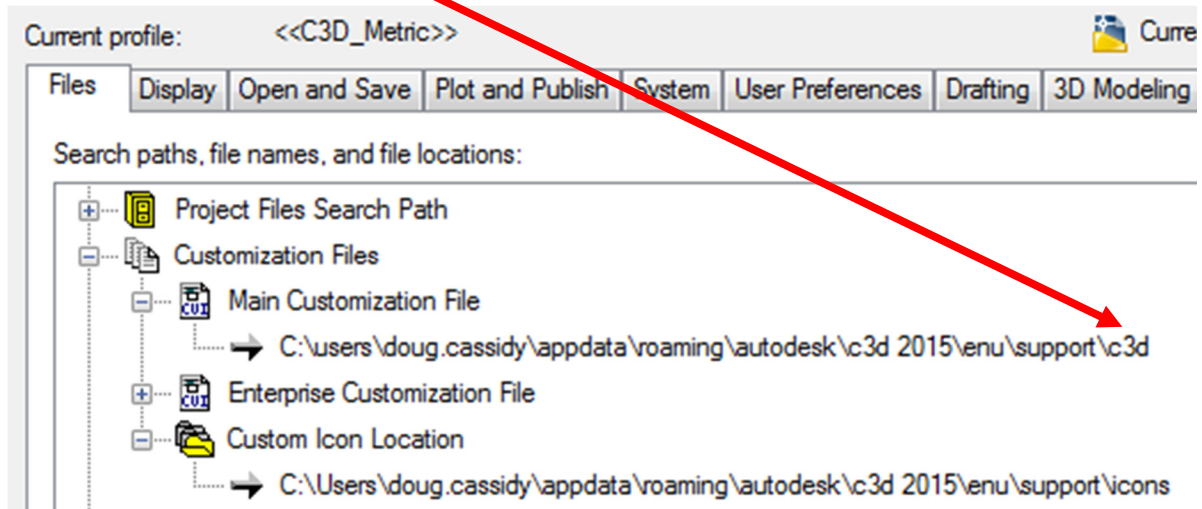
Current profile: <<C3D_Metric>>

Curre

Files | Display | Open and Save | Plot and Publish | System | User Preferences | Drafting | 3D Modeling

Search paths, file names, and file locations:

Project Files Search Path
Customization Files
Main Customization File
C:\users\doug.cassidy\appdata\roaming\autodesk\c3d 2015\enu\support\c3d
Enterprise Customization File
Custom Icon Location
C:\Users\doug.cassidy\appdata\roaming\autodesk\c3d 2015\enu\support\icons